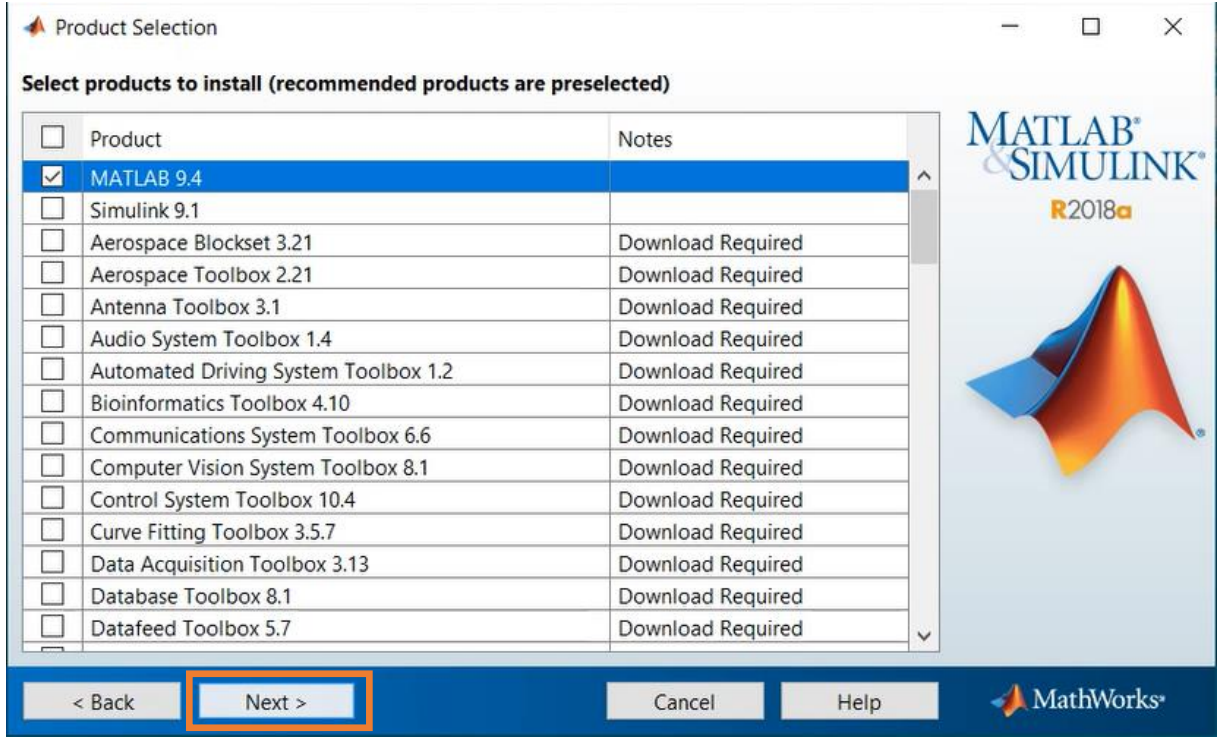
Product Selection

Select products to install (recommended products are preselected)

| Product | Notes |
|---|---|
| MATLAB 9.4 | |
| Simulink 9.1 | |
| Aerospace Blockset 3.21 | Download Required |
| Aerospace Toolbox 2.21 | Download Required |
| Antenna Toolbox 3.1 | Download Required |
| Audio System Toolbox 1.4 | Download Required |
| Automated Driving System Toolbox 1.2 | Download Required |
| Bioinformatics Toolbox 4.10 | Download Required |
| Communications System Toolbox 6.6 | Download Required |
| Computer Vision System Toolbox 8.1 | Download Required |
| Control System Toolbox 10.4 | Download Required |
| Curve Fitting Toolbox 3.5.7 | Download Required |
| Data Acquisition Toolbox 3.13 | Download Required |
| Database Toolbox 8.1 | Download Required |
| Datafeed Toolbox 5.7 | Download Required |

MATLAB® & SIMULINK®
R2018a

< Back
Next >
Cancel
Help

MathWorks®